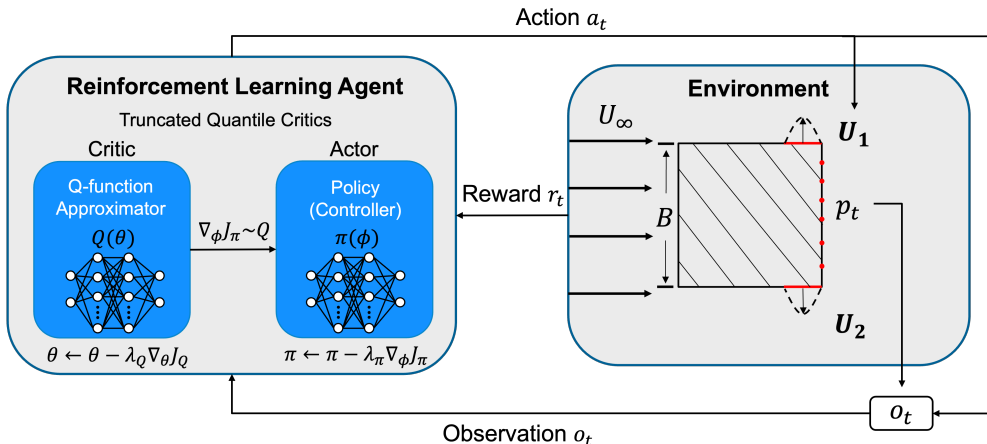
Action $a_t$

Reinforcement Learning Agent

Truncated Quantile Critics

Critic

Q-function Approximator

$Q(\theta)$

$\theta \leftarrow \theta - \lambda_Q \nabla_\theta J_Q$

$\nabla_\phi J_\pi \sim Q$

Actor

Policy (Controller)

$\pi(\phi)$

$\pi \leftarrow \pi - \lambda_\pi \nabla_\phi J_\pi$

Reward $r_t$

Environment

$U_\infty$

$B$

$\boldsymbol{U_1}$

$p_t$

$\boldsymbol{U_2}$

$o_t$

Observation $o_t$